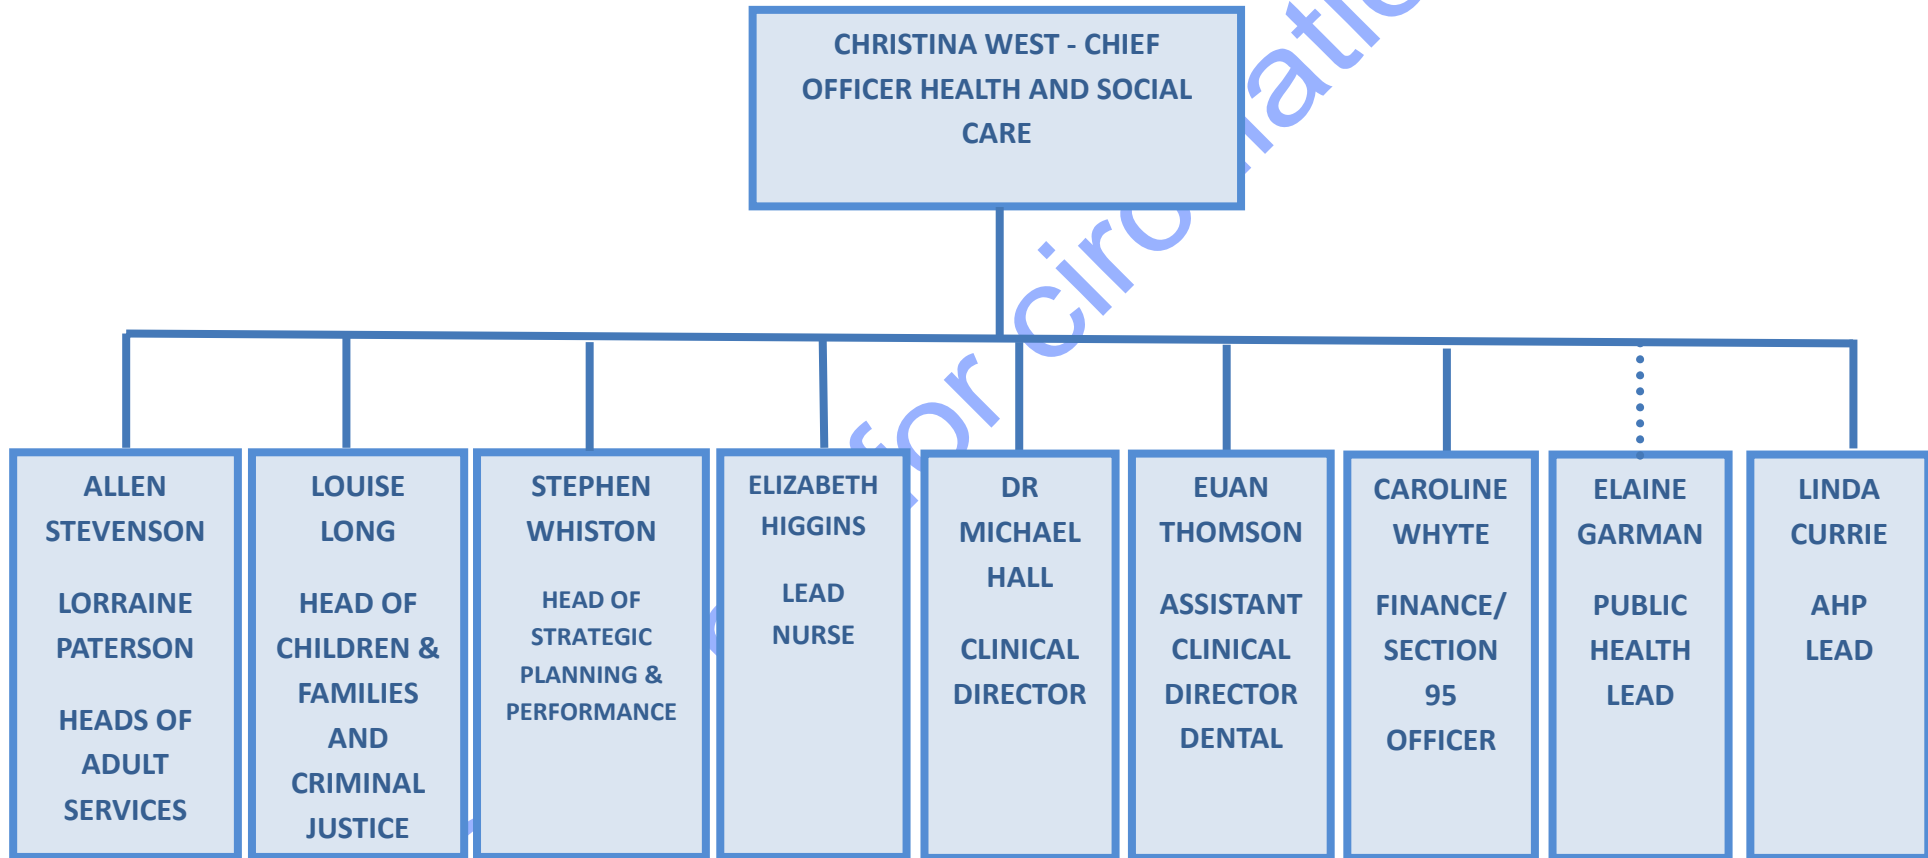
CHRISTINA WEST - CHIEF OFFICER HEALTH AND SOCIAL CARE

ALLEN STEVENSON

LORRAINE PATERSON

HEADS OF ADULT SERVICES

LOUISE LONG

HEAD OF CHILDREN & FAMILIES AND CRIMINAL JUSTICE

STEPHEN WHISTON

HEAD OF STRATEGIC PLANNING & PERFORMANCE

ELIZABETH HIGGINS

LEAD NURSE

DR MICHAEL HALL

CLINICAL DIRECTOR

EUAN THOMSON

ASSISTANT CLINICAL DIRECTOR DENTAL

CAROLINE WHYTE

FINANCE/ SECTION 95 OFFICER

ELAINE GARMAN

PUBLIC HEALTH LEAD

LINDA CURRIE

AHP LEAD

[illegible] for circulatio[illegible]